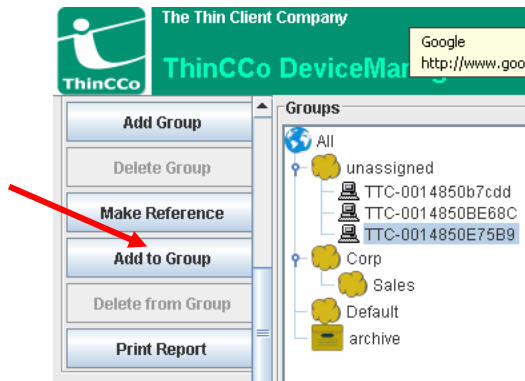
ThinCCo

The Thin Client Company

ThinCCo DeviceMan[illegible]

Google
http://www.goo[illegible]

Add Group

Delete Group

Make Reference

Add to Group

Delete from Group

Print Report

Groups

All

unassigned

TTC-0014850b7cdd

TTC-0014850BE68C

TTC-0014850E75B9

Corp

Sales

Default

archive